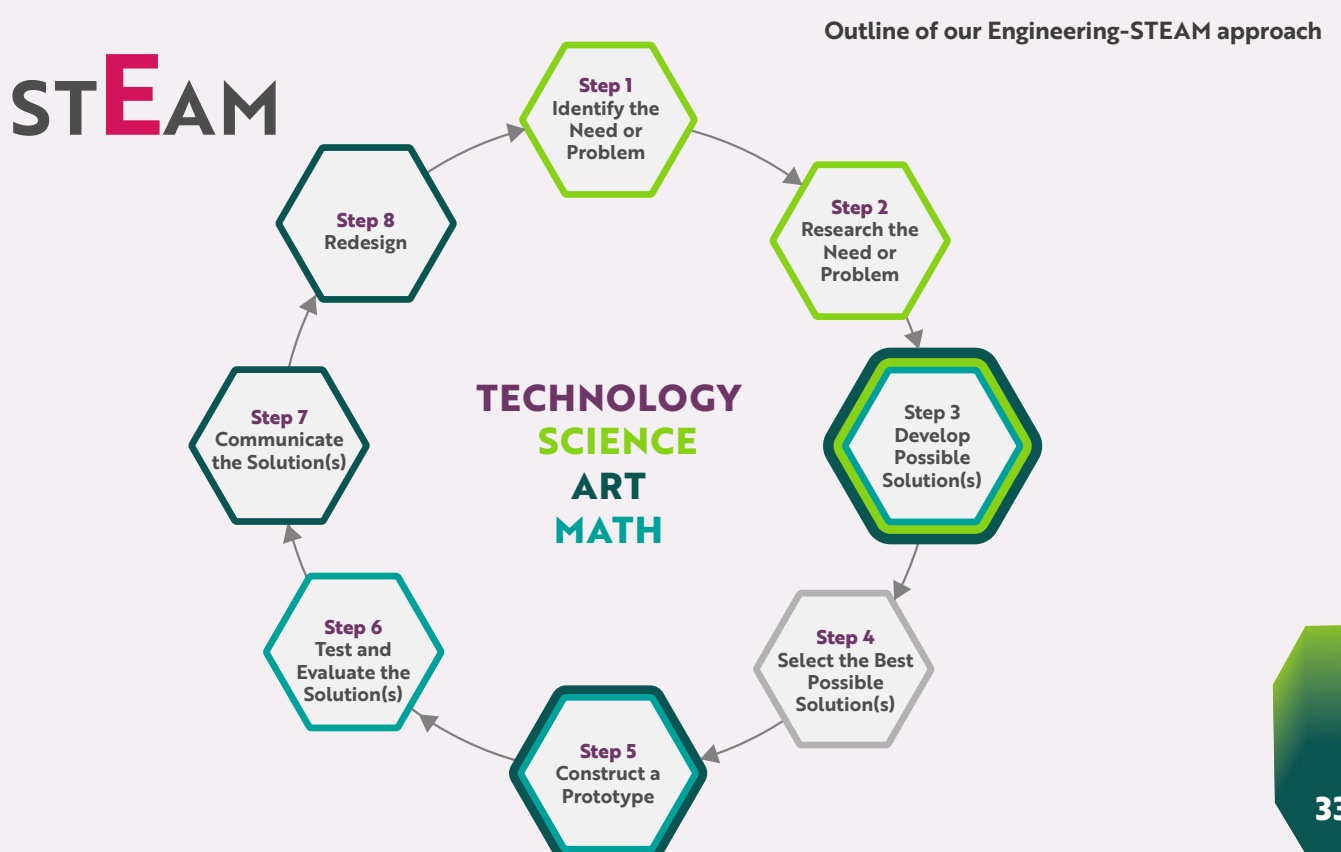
Outline of our Engineering-STEAM approach

STEAM

Step 1
Identify the Need or Problem

Step 2
Research the Need or Problem

Step 3
Develop Possible Solution(s)

Step 4
Select the Best Possible Solution(s)

Step 5
Construct a Prototype

Step 6
Test and Evaluate the Solution(s)

Step 7
Communicate the Solution(s)

Step 8
Redesign

TECHNOLOGY
SCIENCE
ART
MATH

33